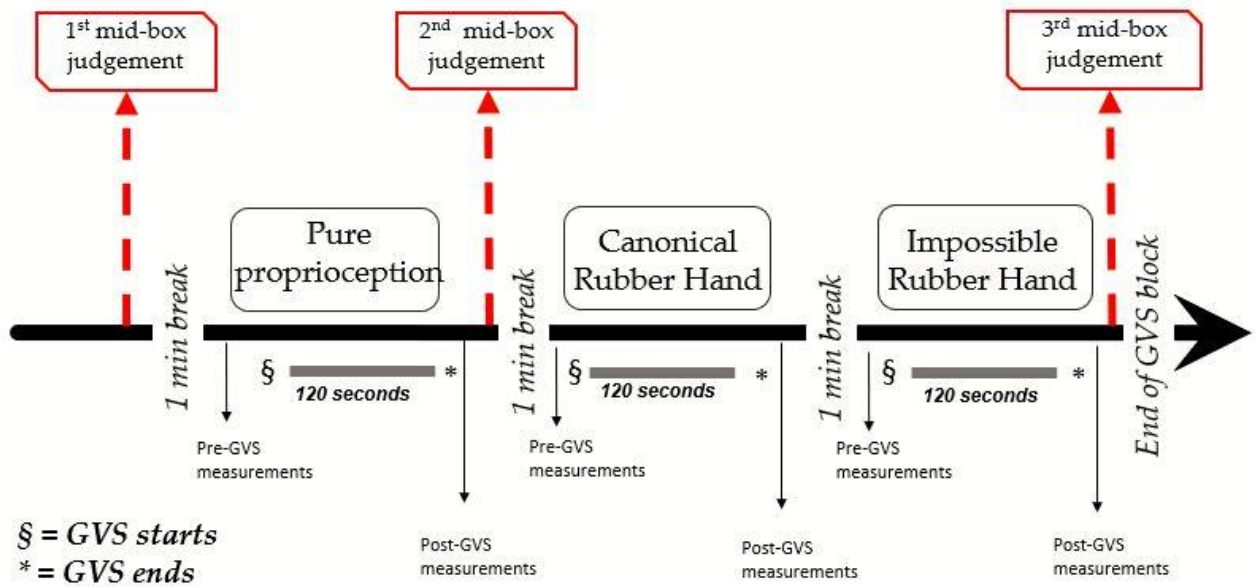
$1^{st}$ mid-box judgement

$2^{nd}$ mid-box judgement

$3^{rd}$ mid-box judgement

1 min break

Pure proprioception

1 min break

Canonical Rubber Hand

1 min break

Impossible Rubber Hand

End of GVS block

§ 120 seconds *

§ 120 seconds *

§ 120 seconds *

Pre-GVS measurements

Pre-GVS measurements

Pre-GVS measurements

Post-GVS measurements

Post-GVS measurements

Post-GVS measurements

§ = GVS starts
* = GVS ends